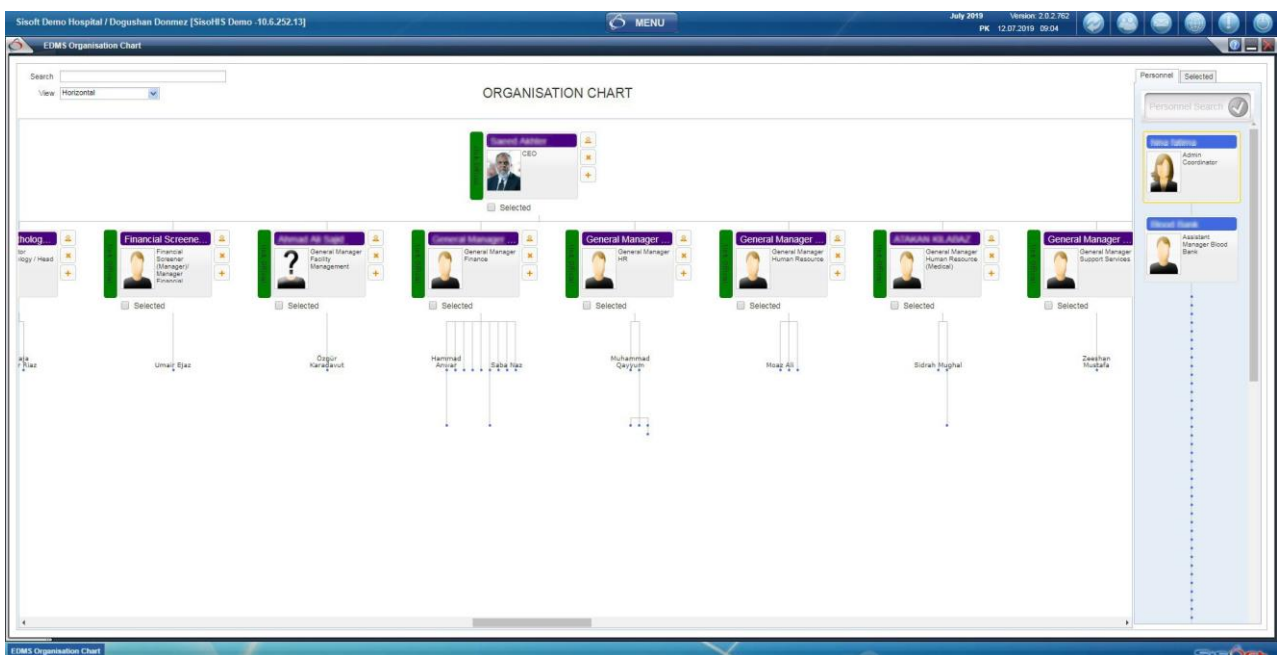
Sisoft Demo Hospital / Dogushan Donmez [SisoHIS Demo -10.6.252.13]

MENU

July 2019 Version: 2.0.2.762
PK 12.07.2019 09:04

EDMS Organisation Chart

Search

View Horizontal

ORGANISATION CHART

Personnel Selected

Personnel Search

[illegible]
CEO
Selected

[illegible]
Admin Coordinator

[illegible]
Assistant Manager Blood Bank

cholog...
...tor
...logy / Head

Financial Screene...
Financial Screener (Manager)/ Manager Financial

Selected

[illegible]
General Manager Facility Management

Selected

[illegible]
General Manager Finance

Selected

General Manager ...
General Manager HR

Selected

General Manager ...
General Manager Human Resource

Selected

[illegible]
General Manager Human Resource (Medical)

Selected

General Manager ...
General Manager Support Services

Selected

...aja
...Riaz

Umair Ejaz

Özgür Karadavut

Hammad Anwar

Saba Naz

Muhammad Qayyum

Moaz Ali

Sidrah Mughal

Zeeshan Mustafa

EDMS Organisation Chart